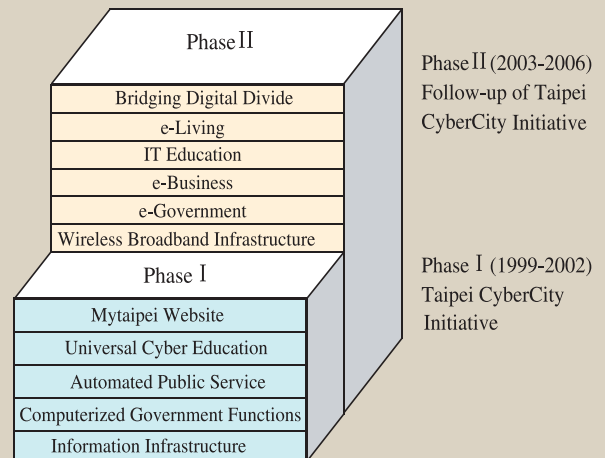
PhaseⅡ

Bridging Digital Divide

e-Living

IT Education

e-Business

e-Government

Wireless Broadband Infrastructure

PhaseⅠ

Mytaipei Website

Universal Cyber Education

Automated Public Service

Computerized Government Functions

Information Infrastructure

PhaseⅡ(2003-2006)
Follow-up of Taipei CyberCity Initiative

PhaseⅠ(1999-2002)
Taipei CyberCity Initiative